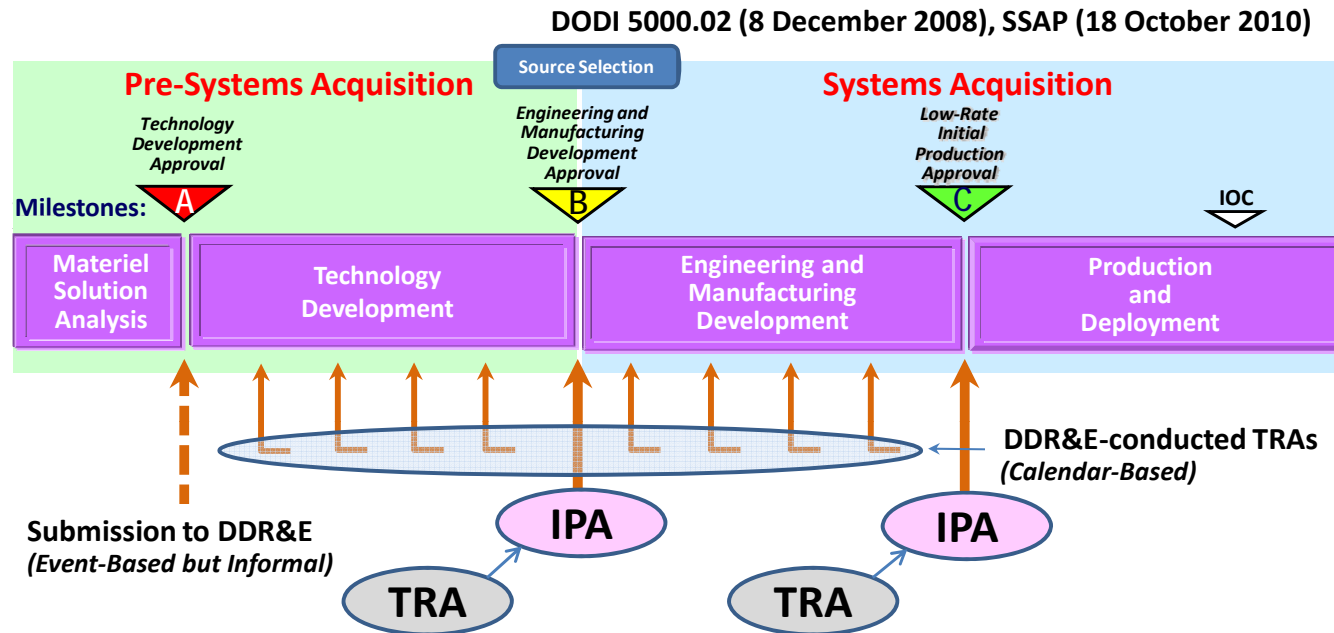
DODI 5000.02 (8 December 2008), SSAP (18 October 2010)

Source Selection

Pre-Systems Acquisition

Systems Acquisition

Technology Development Approval

Engineering and Manufacturing Development Approval

Low-Rate Initial Production Approval

Milestones:

A

B

C

IOC

Materiel Solution Analysis

Technology Development

Engineering and Manufacturing Development

Production and Deployment

DDR&E-conducted TRAs
(Calendar-Based)

Submission to DDR&E
(Event-Based but Informal)

IPA

IPA

TRA

TRA